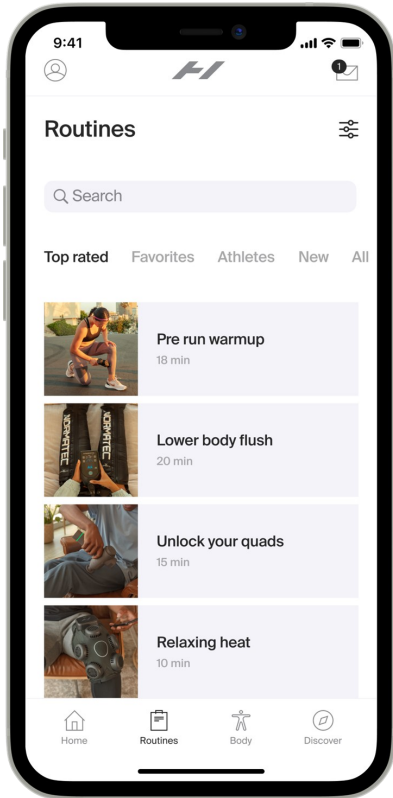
9:41

1

Routines

Search

Top rated Favorites Athletes New All

Pre run warmup
18 min

NORMATEC NORMATEC

Lower body flush
20 min

Unlock your quads
15 min

Relaxing heat
10 min

Home Routines Body Discover